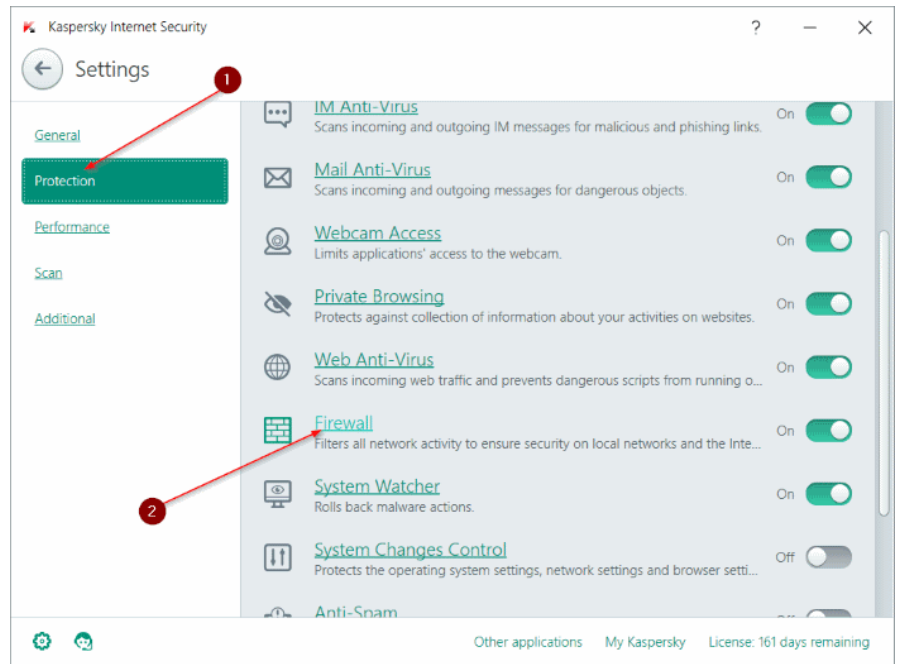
Kaspersky Internet Security

?

Settings

1

General

Protection

Performance

Scan

Additional

IM Anti-Virus
Scans incoming and outgoing IM messages for malicious and phishing links.
On

Mail Anti-Virus
Scans incoming and outgoing messages for dangerous objects.
On

Webcam Access
Limits applications' access to the webcam.
On

Private Browsing
Protects against collection of information about your activities on websites.
On

Web Anti-Virus
Scans incoming web traffic and prevents dangerous scripts from running o...
On

Firewall
Filters all network activity to ensure security on local networks and the Inte...
On

2

System Watcher
Rolls back malware actions.
On

System Changes Control
Protects the operating system settings, network settings and browser setti...
Off

Anti-Spam

Other applications My Kaspersky License: 161 days remaining